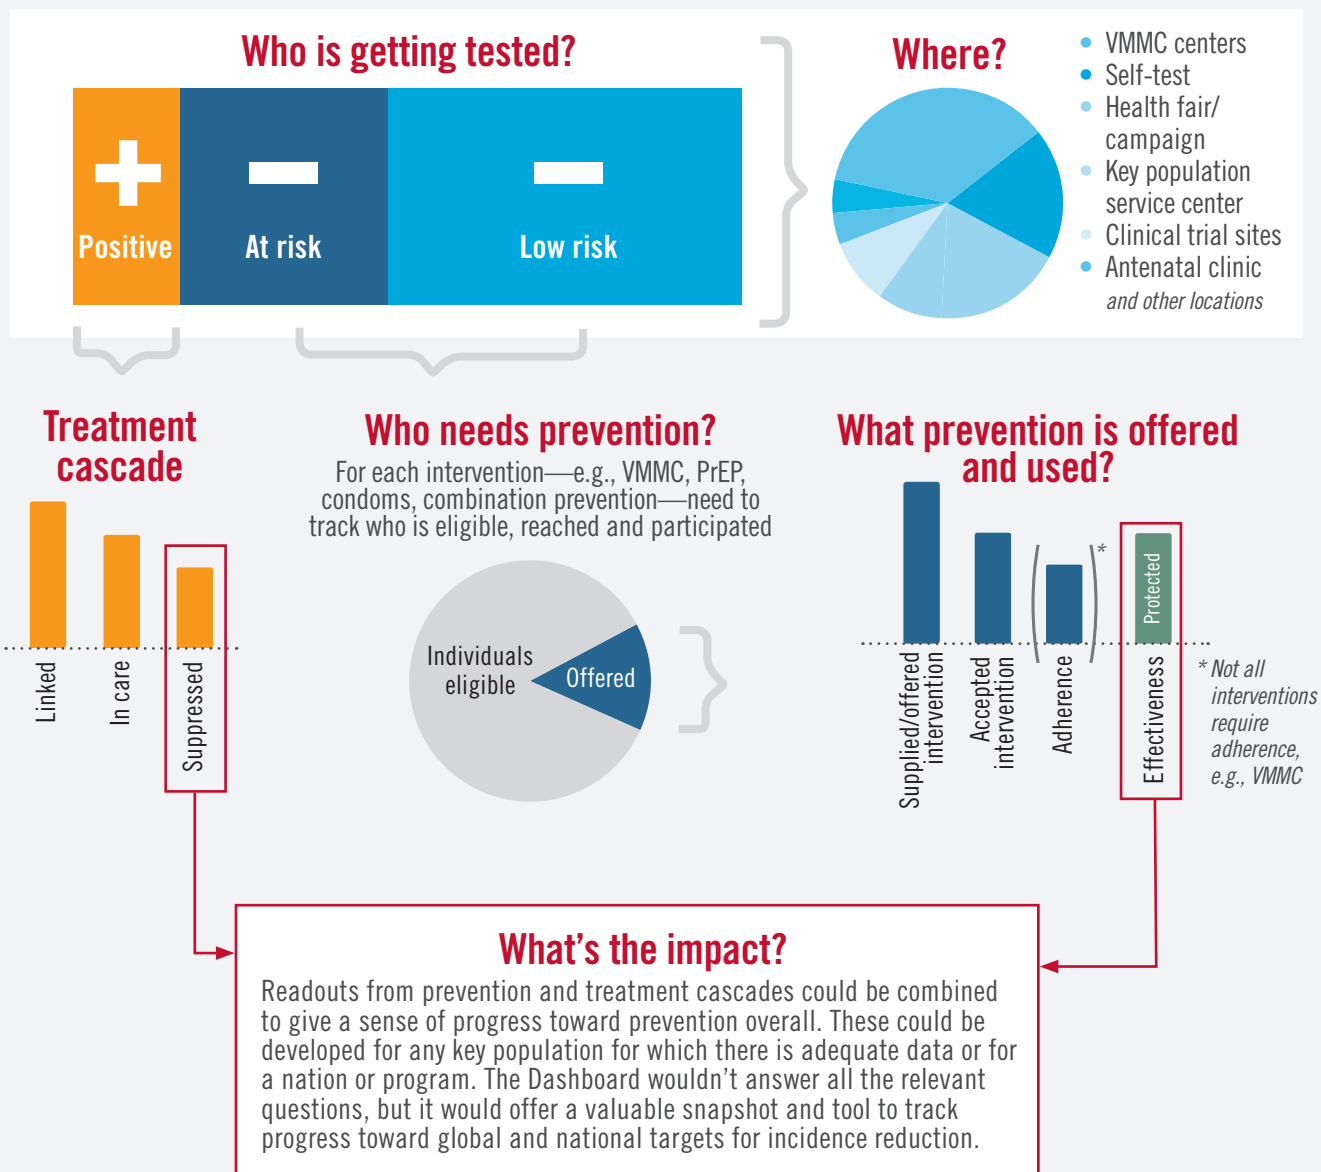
Who is getting tested?

Positive

At risk

Low risk

Where?

VMMC centers
Self-test
Health fair/ campaign
Key population service center
Clinical trial sites
Antenatal clinic
and other locations

Treatment cascade

Linked
In care
Suppressed

Who needs prevention?

For each intervention—e.g., VMMC, PrEP, condoms, combination prevention—need to track who is eligible, reached and participated

Individuals eligible
Offered

What prevention is offered and used?

Supplied/offered intervention
Accepted intervention
Adherence
*
Protected
Effectiveness

* Not all interventions require adherence, e.g., VMMC

What's the impact?

Readouts from prevention and treatment cascades could be combined to give a sense of progress toward prevention overall. These could be developed for any key population for which there is adequate data or for a nation or program. The Dashboard wouldn't answer all the relevant questions, but it would offer a valuable snapshot and tool to track progress toward global and national targets for incidence reduction.